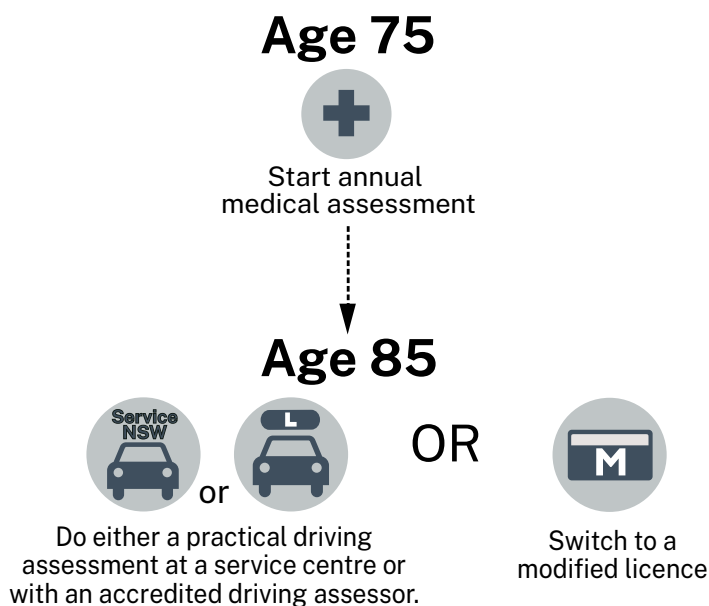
Age 75

Start annual medical assessment

Age 85

Service NSW

or

L

OR

M

Do either a practical driving assessment at a service centre or with an accredited driving assessor.

Switch to a modified licence